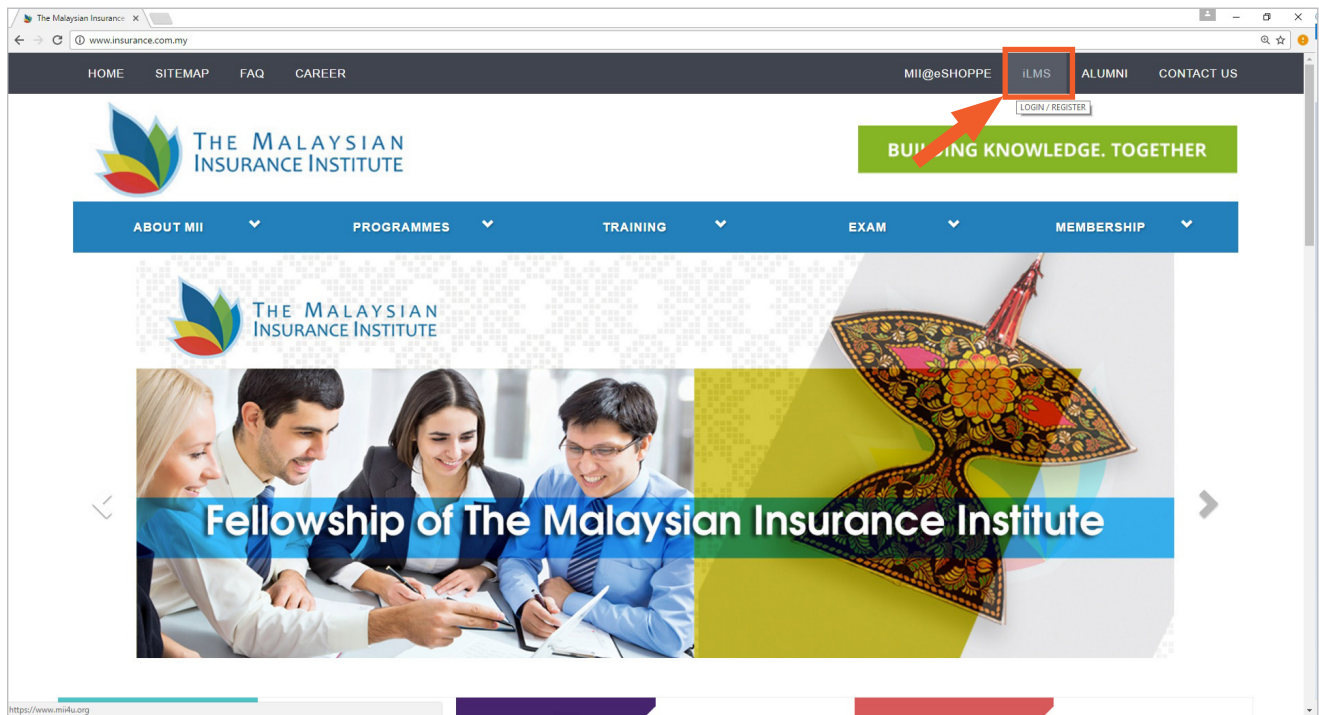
The Malaysian Insurance ×

www.insurance.com.my

HOME SITEMAP FAQ CAREER

MII@eSHOPPE iLMS ALUMNI CONTACT US

LOGIN / REGISTER

THE MALAYSIAN INSURANCE INSTITUTE

BUI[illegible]ING KNOWLEDGE. TOGETHER

ABOUT MII PROGRAMMES TRAINING EXAM MEMBERSHIP

THE MALAYSIAN INSURANCE INSTITUTE

Fellowship of The Malaysian Insurance Institute

https://www.mii4u.org